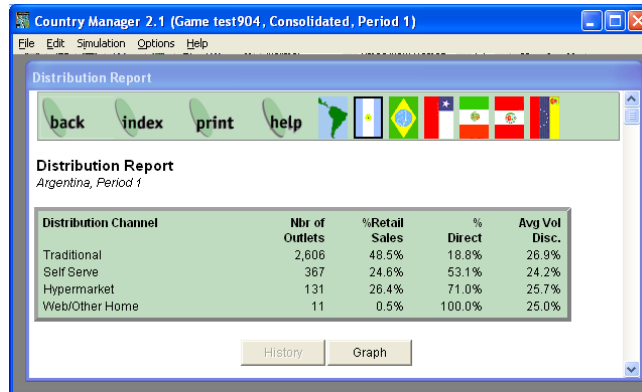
Country Manager 2.1 (Game test904, Consolidated, Period 1)

File Edit Simulation Options Help

Distribution Report

back index print help

Distribution Report
Argentina, Period 1

| Distribution Channel | Nbr of Outlets | %Retail Sales | % Direct | Avg Vol Disc. |
|---|---|---|---|---|
| Traditional | 2,606 | 48.5% | 18.8% | 26.9% |
| Self Serve | 367 | 24.6% | 53.1% | 24.2% |
| Hypermarket | 131 | 26.4% | 71.0% | 25.7% |
| Web/Other Home | 11 | 0.5% | 100.0% | 25.0% |

History Graph